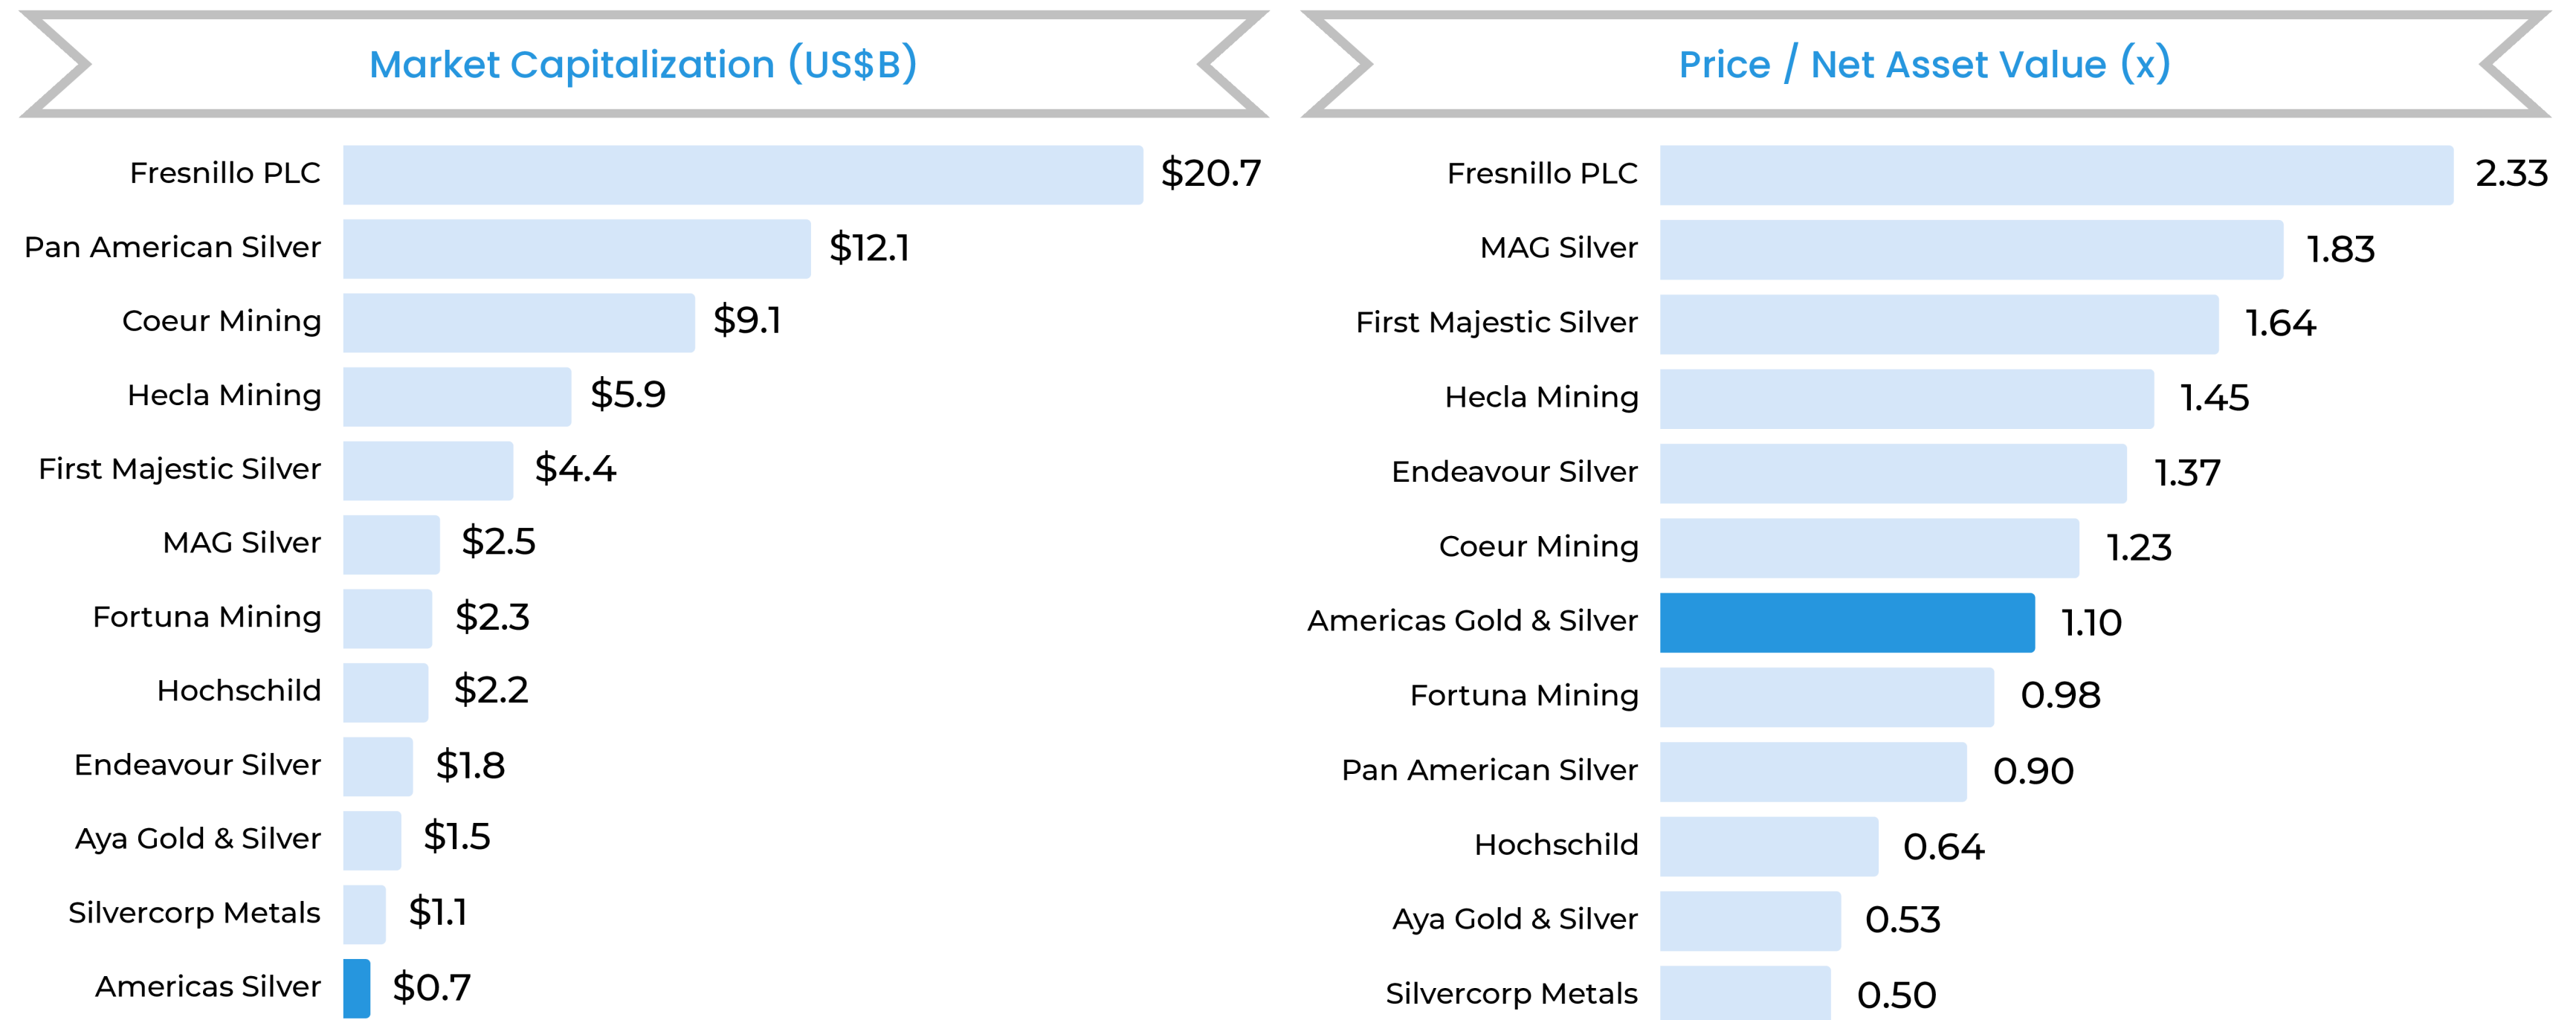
Market Capitalization (US$B)

| | |
|---|---|
| Fresnillo PLC | $20.7 |
| Pan American Silver | $12.1 |
| Coeur Mining | $9.1 |
| Hecla Mining | $5.9 |
| First Majestic Silver | $4.4 |
| MAG Silver | $2.5 |
| Fortuna Mining | $2.3 |
| Hochschild | $2.2 |
| Endeavour Silver | $1.8 |
| Aya Gold & Silver | $1.5 |
| Silvercorp Metals | $1.1 |
| Americas Silver | $0.7 |

Price / Net Asset Value (x)

| | |
|---|---|
| Fresnillo PLC | 2.33 |
| MAG Silver | 1.83 |
| First Majestic Silver | 1.64 |
| Hecla Mining | 1.45 |
| Endeavour Silver | 1.37 |
| Coeur Mining | 1.23 |
| Americas Gold & Silver | 1.10 |
| Fortuna Mining | 0.98 |
| Pan American Silver | 0.90 |
| Hochschild | 0.64 |
| Aya Gold & Silver | 0.53 |
| Silvercorp Metals | 0.50 |